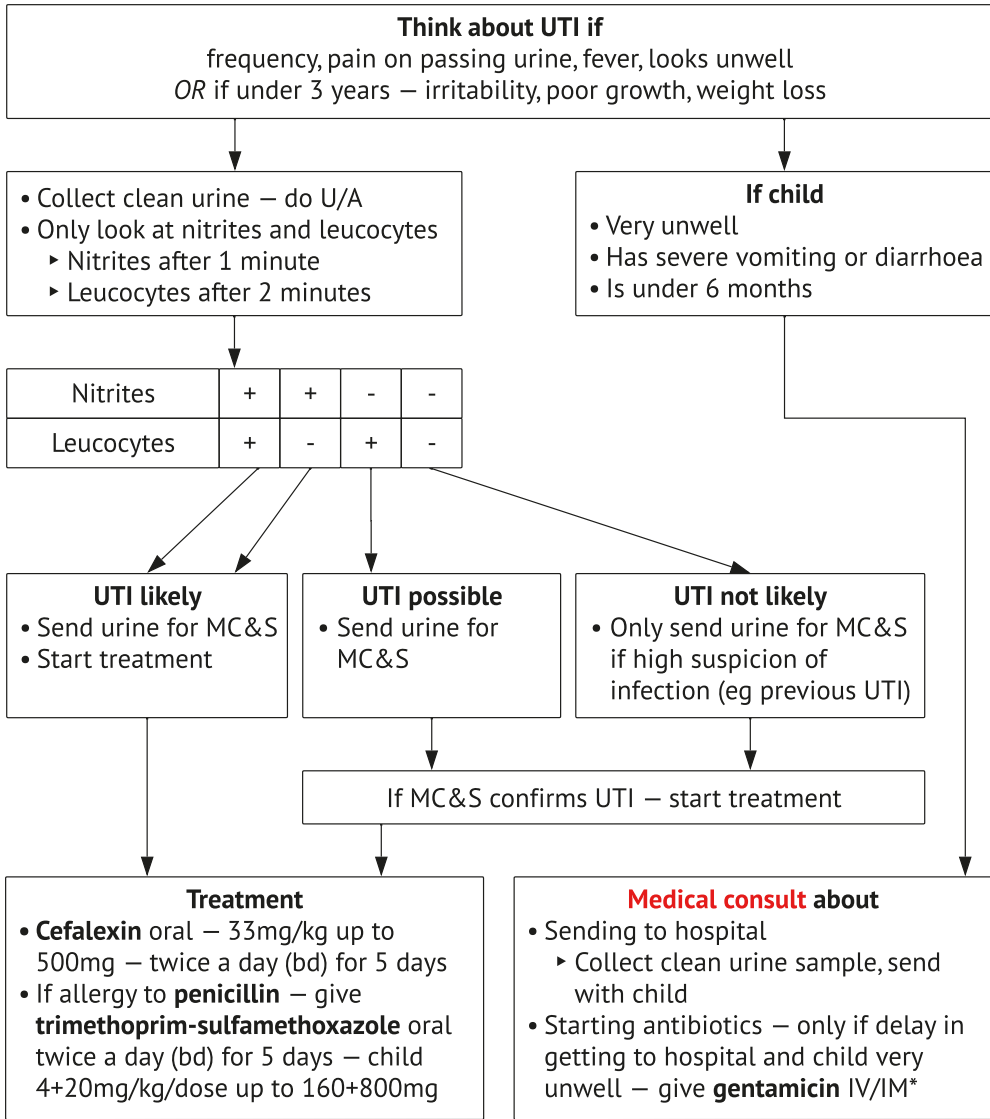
**Think about UTI if**
frequency, pain on passing urine, fever, looks unwell
*OR* if under 3 years — irritability, poor growth, weight loss

• Collect clean urine — do U/A
• Only look at nitrites and leucocytes
 ▸ Nitrites after 1 minute
 ▸ Leucocytes after 2 minutes

**If child**
• Very unwell
• Has severe vomiting or diarrhoea
• Is under 6 months

| Nitrites | + | + | - | - |
|---|---|---|---|---|
| Leucocytes | + | - | + | - |

**UTI likely**
• Send urine for MC&S
• Start treatment

**UTI possible**
• Send urine for MC&S

**UTI not likely**
• Only send urine for MC&S if high suspicion of infection (eg previous UTI)

If MC&S confirms UTI — start treatment

**Treatment**
• **Cefalexin** oral — 33mg/kg up to 500mg — twice a day (bd) for 5 days
• If allergy to **penicillin** — give **trimethoprim-sulfamethoxazole** oral twice a day (bd) for 5 days — child 4+20mg/kg/dose up to 160+800mg

**Medical consult about**
• Sending to hospital
 ▸ Collect clean urine sample, send with child
• Starting antibiotics — only if delay in getting to hospital and child very unwell — give **gentamicin** IV/IM*